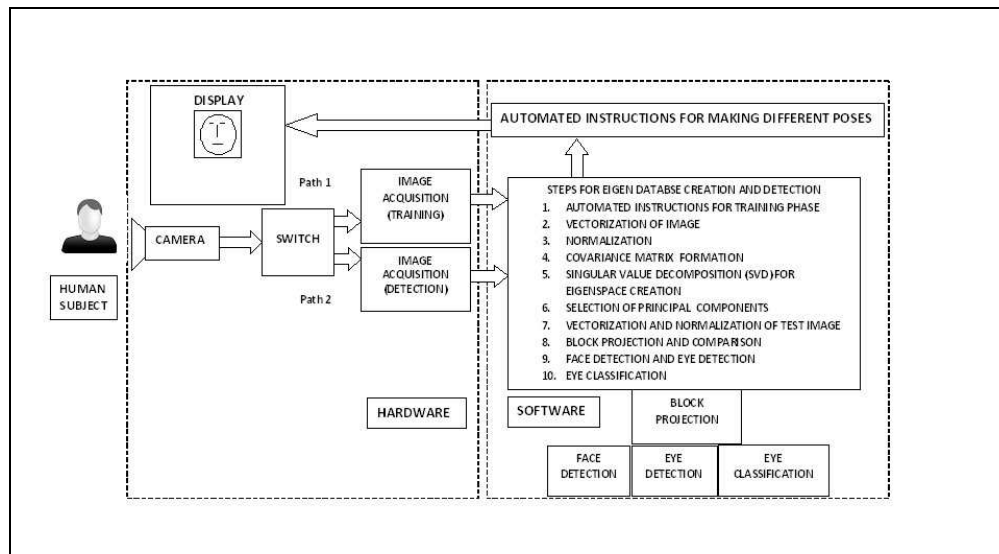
DISPLAY

AUTOMATED INSTRUCTIONS FOR MAKING DIFFERENT POSES

Path 1

IMAGE ACQUISITION (TRAINING)

STEPS FOR EIGEN DATABSE CREATION AND DETECTION
1. AUTOMATED INSTRUCTIONS FOR TRAINING PHASE
2. VECTORIZATION OF IMAGE
3. NORMALIZATION
4. COVARIANCE MATRIX FORMATION
5. SINGULAR VALUE DECOMPOSITION (SVD) FOR EIGENSPACE CREATION
6. SELECTION OF PRINCIPAL COMPONENTS
7. VECTORIZATION AND NORMALIZATION OF TEST IMAGE
8. BLOCK PROJECTION AND COMPARISON
9. FACE DETECTION AND EYE DETECTION
10. EYE CLASSIFICATION

CAMERA

SWITCH

IMAGE ACQUISITION (DETECTION)

Path 2

HUMAN SUBJECT

HARDWARE

SOFTWARE

BLOCK PROJECTION

FACE DETECTION

EYE DETECTION

EYE CLASSIFICATION